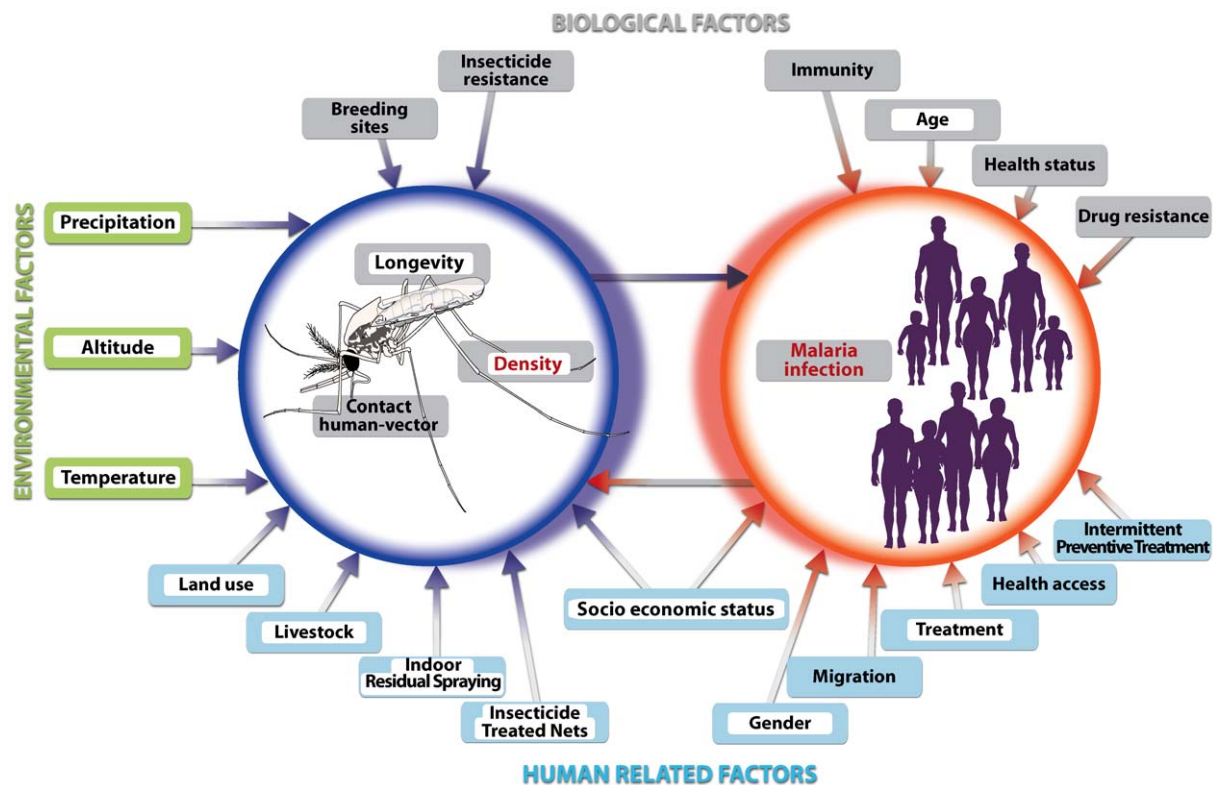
BIOLOGICAL FACTORS

Insecticide resistance

Breeding sites

Immunity

Age

Health status

Drug resistance

ENVIRONMENTAL FACTORS

Precipitation

Altitude

Temperature

Longevity

Density

Contact human-vector

Malaria infection

Land use

Livestock

Indoor Residual Spraying

Insecticide Treated Nets

Socio economic status

Gender

Migration

Treatment

Health access

Intermittent Preventive Treatment

HUMAN RELATED FACTORS